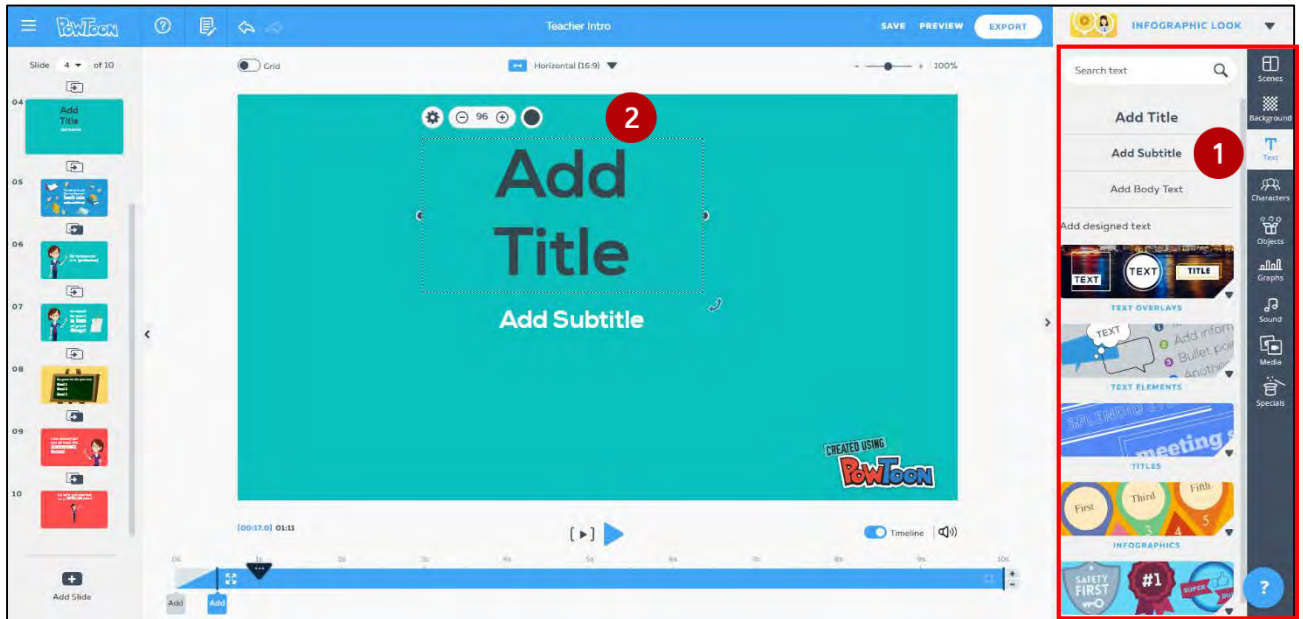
PowToon

Teacher Intro

SAVE PREVIEW EXPORT

INFOGRAPHIC LOOK

Slide 4 of 10

04
Add Title

05

06

07

08

09

10

Add Slide

Grid

Horizontal (16:9)

100%

96

2

Add Title

Add Subtitle

CREATED USING POWTOON

[00:17.0] 01:11

Timeline

Add Add

Search text

Add Title

Add Subtitle

Add Body Text

1

Add designed text

TEXT TEXT TITLE

TEXT OVERLAYS

TEXT

TEXT ELEMENTS

meeting

TITLES

First Third Fifth

INFOGRAPHICS

SAFETY FIRST #1

Scenes

Background

Text

Characters

Objects

Graphs

Sound

Media

Specials

?